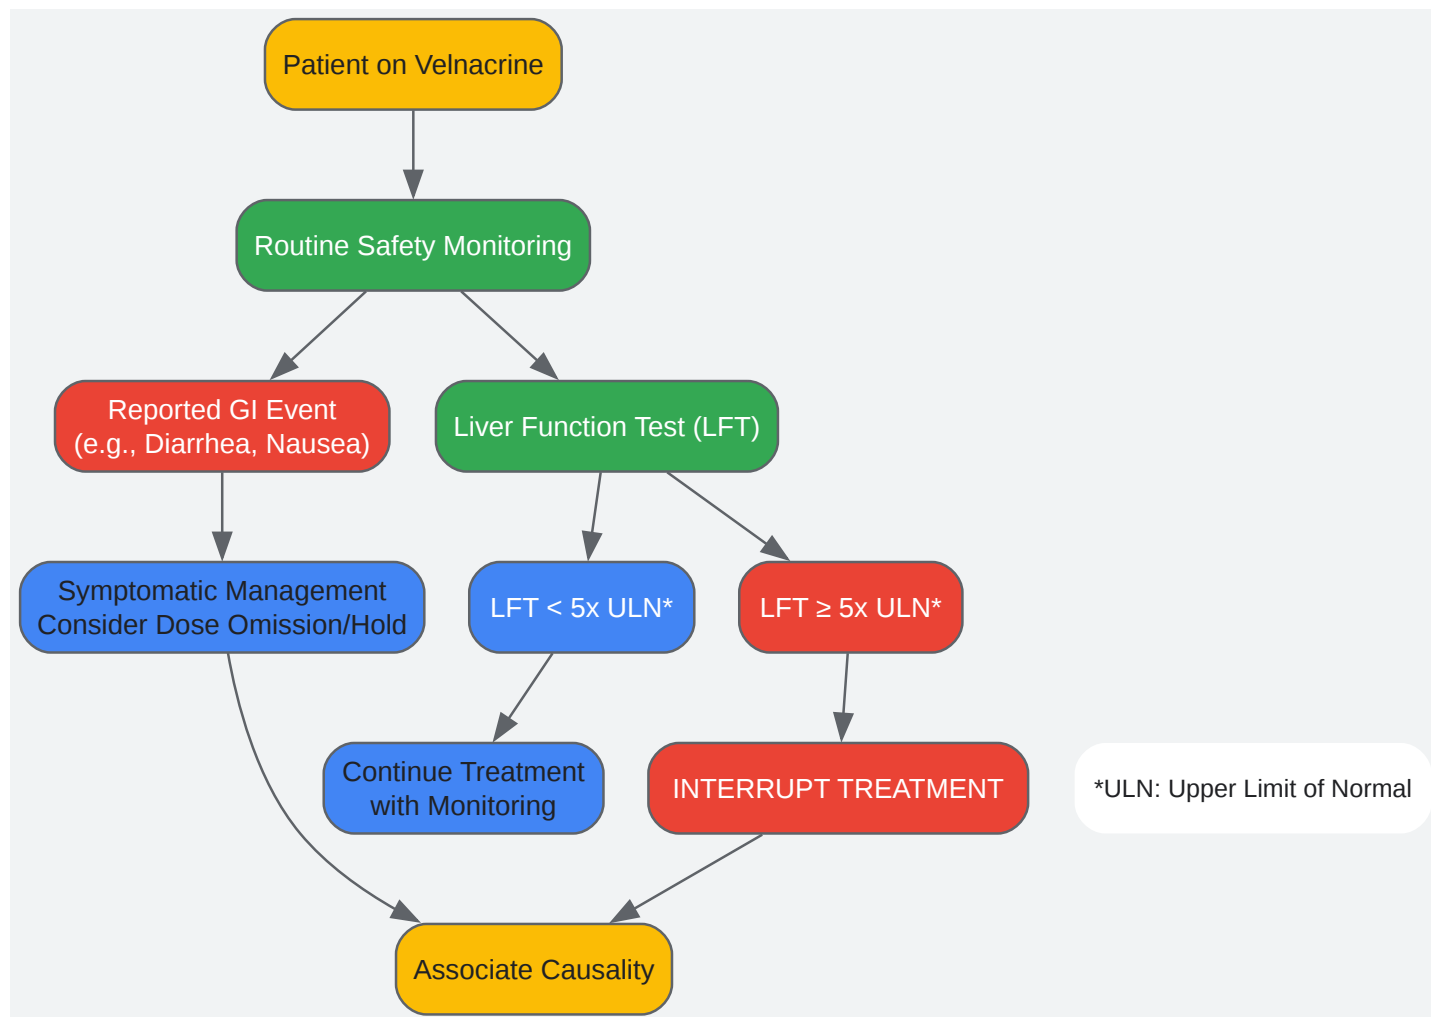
Patient on Velnacrine

Routine Safety Monitoring

Reported GI Event
(e.g., Diarrhea, Nausea)

Liver Function Test (LFT)

Symptomatic Management
Consider Dose Omission/Hold

LFT < 5x ULN*

LFT ≥ 5x ULN*

Continue Treatment
with Monitoring

INTERRUPT TREATMENT

*ULN: Upper Limit of Normal

Associate Causality